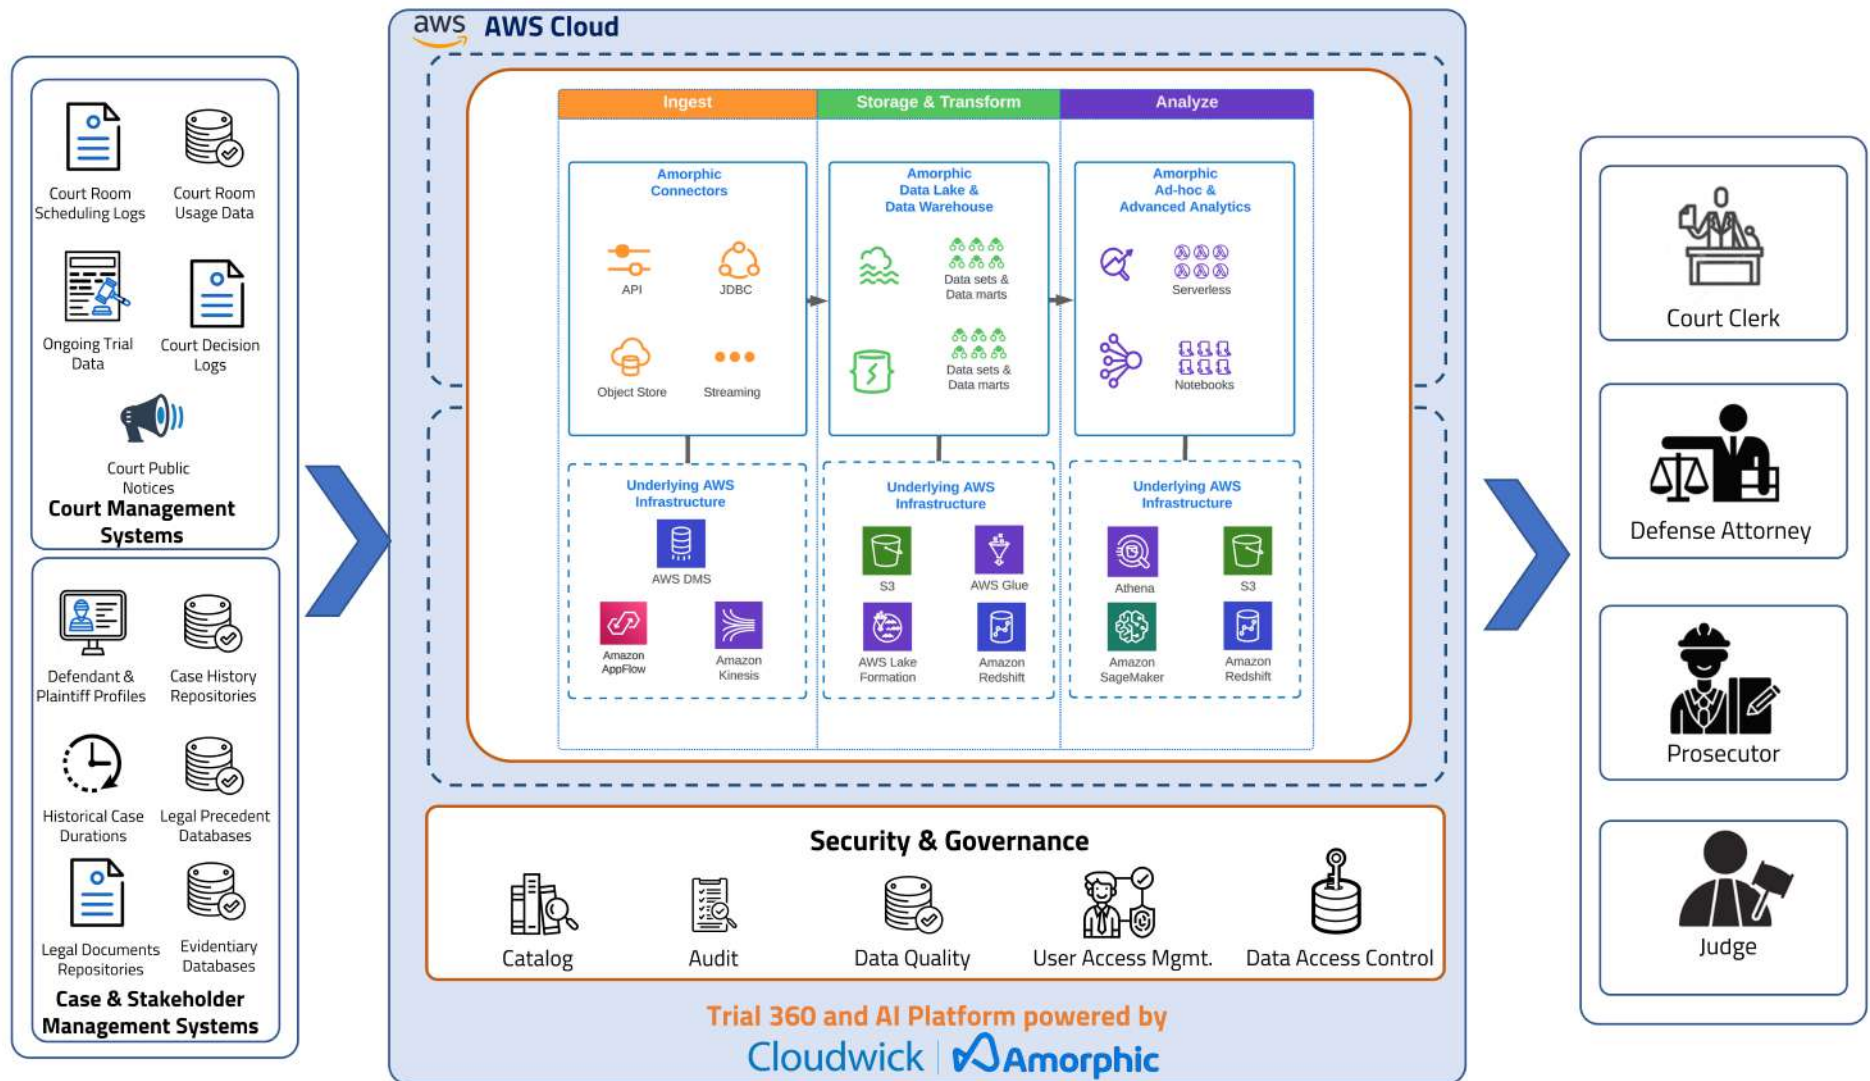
Court Room Scheduling Logs

Court Room Usage Data

Ongoing Trial Data

Court Decision Logs

Court Public Notices

Court Management Systems

Defendant & Plaintiff Profiles

Case History Repositories

Historical Case Durations

Legal Precedent Databases

Legal Documents Repositories

Evidentiary Databases

Case & Stakeholder Management Systems

aws AWS Cloud

Ingest

Storage & Transform

Analyze

Amorphic Connectors

API

JDBC

Object Store

Streaming

Amorphic Data Lake & Data Warehouse

Data sets & Data marts

Data sets & Data marts

Amorphic Ad-hoc & Advanced Analytics

Serverless

Notebooks

Underlying AWS Infrastructure

AWS DMS

Amazon AppFlow

Amazon Kinesis

Underlying AWS Infrastructure

S3

AWS Glue

AWS Lake Formation

Amazon Redshift

Underlying AWS Infrastructure

Athena

S3

Amazon SageMaker

Amazon Redshift

Security & Governance

Catalog

Audit

Data Quality

User Access Mgmt.

Data Access Control

Trial 360 and AI Platform powered by

Cloudwick | Amorphic

Court Clerk

Defense Attorney

Prosecutor

Judge